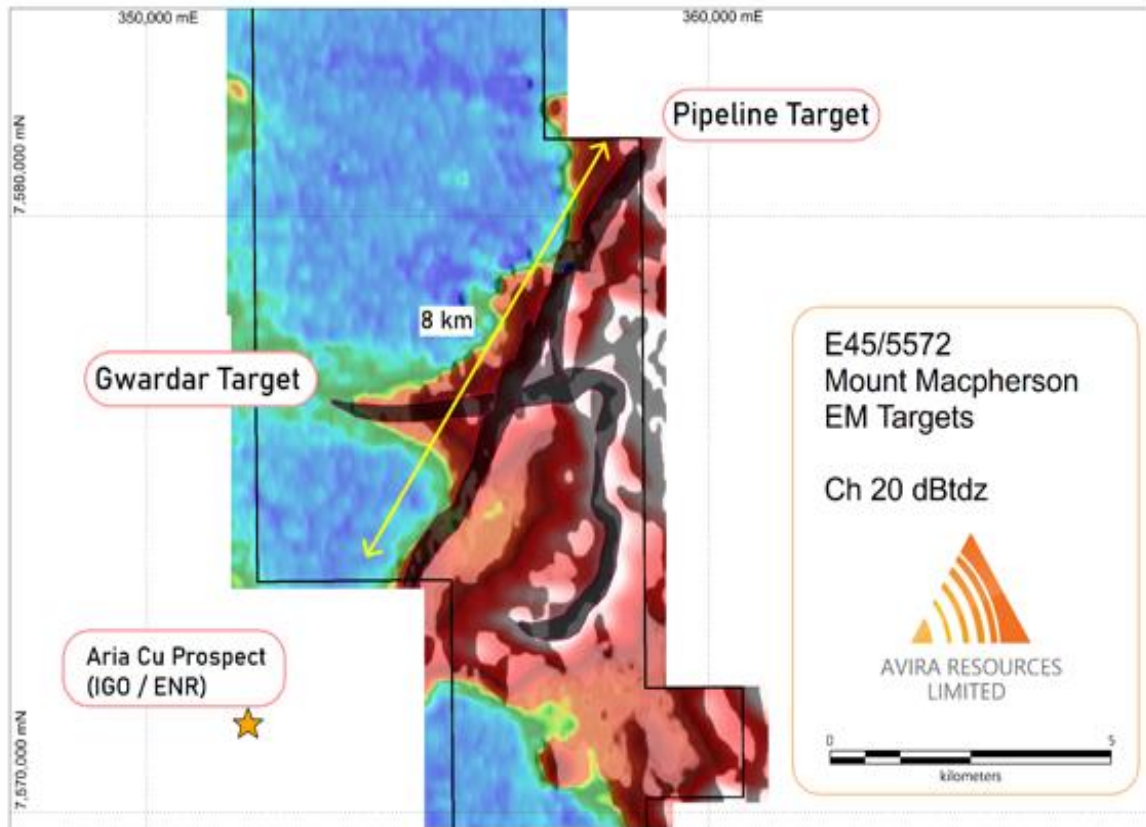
350,000 mE

360,000 mE

7,580,000 mN

Pipeline Target

8 km

Gwardar Target

E45/5572
Mount Macpherson
EM Targets

Ch 20 dBtdz

AVIRA RESOURCES LIMITED

Aria Cu Prospect
(IGO / ENR)

7,570,000 mN

0

5

kilometers